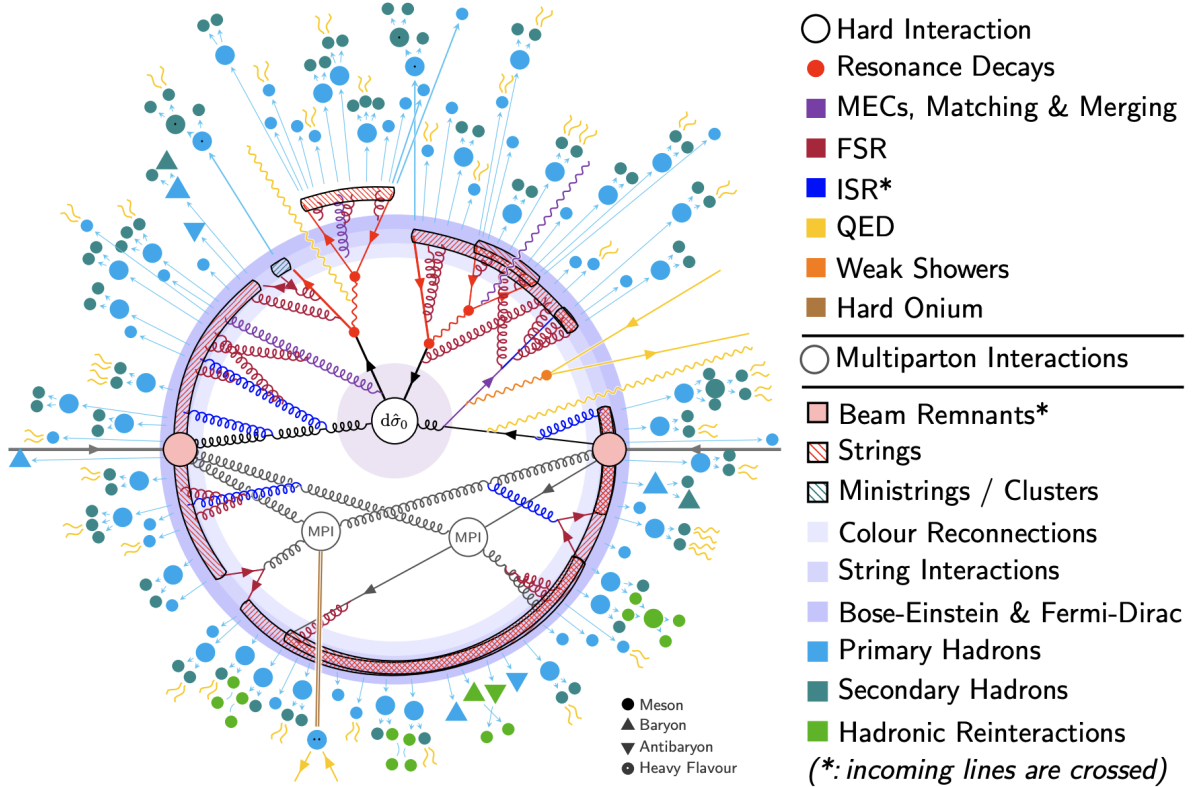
$d\hat{\sigma}_0$

MPI

MPI

Meson
Baryon
Antibaryon
Heavy Flavour

Hard Interaction
Resonance Decays
MECs, Matching & Merging
FSR
ISR*
QED
Weak Showers
Hard Onium

Multiparton Interactions

Beam Remnants*
Strings
Ministrings / Clusters
Colour Reconnections
String Interactions
Bose-Einstein & Fermi-Dirac
Primary Hadrons
Secondary Hadrons
Hadronic Reinteractions
(*: incoming lines are crossed)